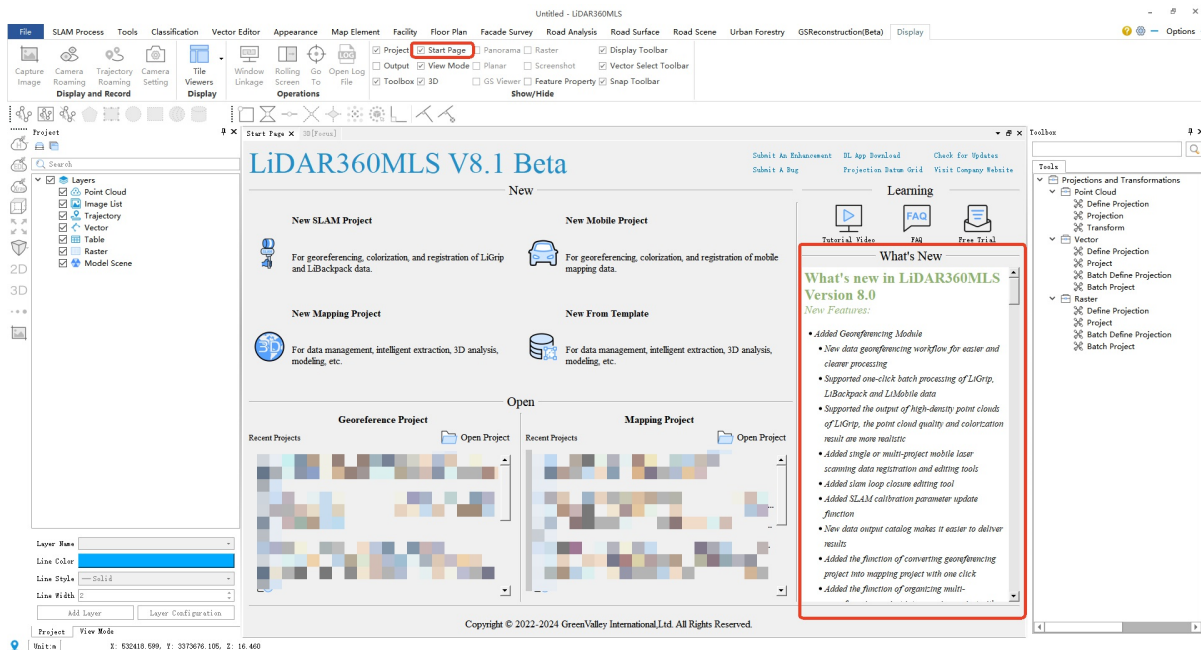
Untitled - LiDAR360MLS

File SLAM Process Tools Classification Vector Editor Appearance Map Element Facility Floor Plan Facade Survey Road Analysis Road Surface Road Scene Urban Forestry GSReconstruction(Beta) Display

Options

Capture Image Camera Roaming Trajectory Roaming Camera Setting
Display and Record
Tile Viewers
Display
Window Linkage Rolling Screen Go To Open Log File
Operations
Project Start Page Panorama Raster Display Toolbar
Output View Mode Planar Screenshot Vector Select Toolbar
Toolbox 3D GS Viewer Feature Property Snap Toolbar
Show/Hide

Project
Search
Layers
Point Cloud
Image List
Trajectory
Vector
Table
Raster
Model Scene

2D
3D

Layer Name
Line Color
Line Style — Solid
Line Width 2
Add Layer Layer Configuration
Project View Mode

Start Page 3D[Focus]

LiDAR360MLS V8.1 Beta

Submit An Enhancement DL App Download Check for Updates
Submit A Bug Projection Datum Grid Visit Company Website

New

New SLAM Project
For georeferencing, colorization, and registration of LiGrip and LiBackpack data.

New Mobile Project
For georeferencing, colorization, and registration of mobile mapping data.

New Mapping Project
For data management, intelligent extraction, 3D analysis, modeling, etc.

New From Template
For data management, intelligent extraction, 3D analysis, modeling, etc.

Learning
Tutorial Video FAQ Free Trial

What's New
What's new in LiDAR360MLS Version 8.0
New Features:
• Added Georeferencing Module
• New data georeferencing workflow for easier and clearer processing
• Supported one-click batch processing of LiGrip, LiBackpack and LiMobile data
• Supported the output of high-density point clouds of LiGrip, the point cloud quality and colorization result are more realistic
• Added single or multi-project mobile laser scanning data registration and editing tools
• Added slam loop closure editing tool
• Added SLAM calibration parameter update function
• New data output catalog makes it easier to deliver results
• Added the function of converting georeferencing project into mapping project with one click
• Added the function of organizing multi-

Open
Georeference Project
Recent Projects Open Project
Mapping Project
Recent Projects Open Project

Copyright © 2022-2024 GreenValley International,Ltd. All Rights Reserved.

Toolbox
Tools
Projections and Transformations
Point Cloud
Define Projection
Projection
Transform
Vector
Define Projection
Project
Batch Define Projection
Batch Project
Raster
Define Projection
Project
Batch Define Projection
Batch Project

Unit:m X: 532418.599, Y: 3373676.105, Z: 16.460